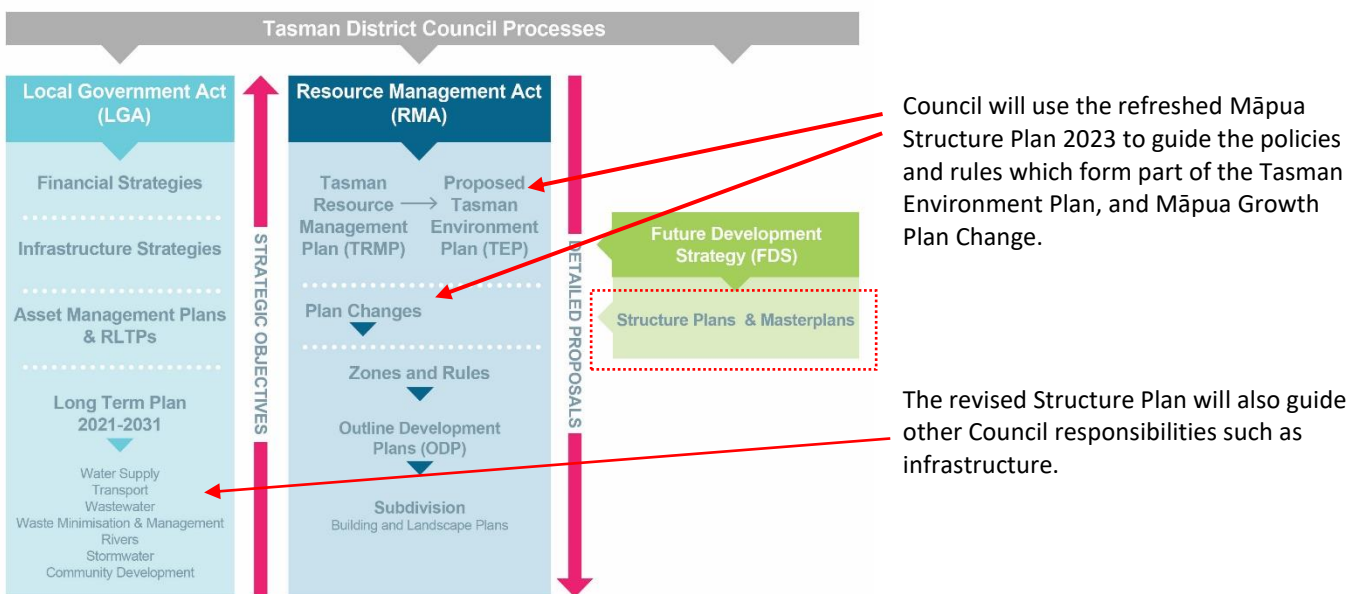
Tasman District Council Processes

Local Government Act (LGA)

Financial Strategies

Infrastructure Strategies

Asset Management Plans & RLTPs

Long Term Plan 2021-2031

Water Supply
Transport
Wastewater
Waste Minimisation & Management
Rivers
Stormwater
Community Development

STRATEGIC OBJECTIVES

Resource Management Act (RMA)

Tasman Resource Management Plan (TRMP)

Proposed Tasman Environment Plan (TEP)

Plan Changes

Zones and Rules

Outline Development Plans (ODP)

Subdivision
Building and Landscape Plans

DETAILED PROPOSALS

Future Development Strategy (FDS)

Structure Plans & Masterplans

Council will use the refreshed Māpua Structure Plan 2023 to guide the policies and rules which form part of the Tasman Environment Plan, and Māpua Growth Plan Change.

The revised Structure Plan will also guide other Council responsibilities such as infrastructure.